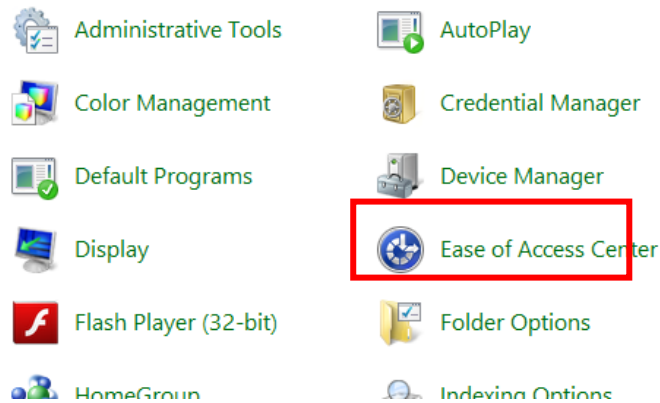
Administrative Tools

AutoPlay

Color Management

Credential Manager

Default Programs

Device Manager

Display

Ease of Access Center

Flash Player (32-bit)

Folder Options

HomeGroup

Indexing Options